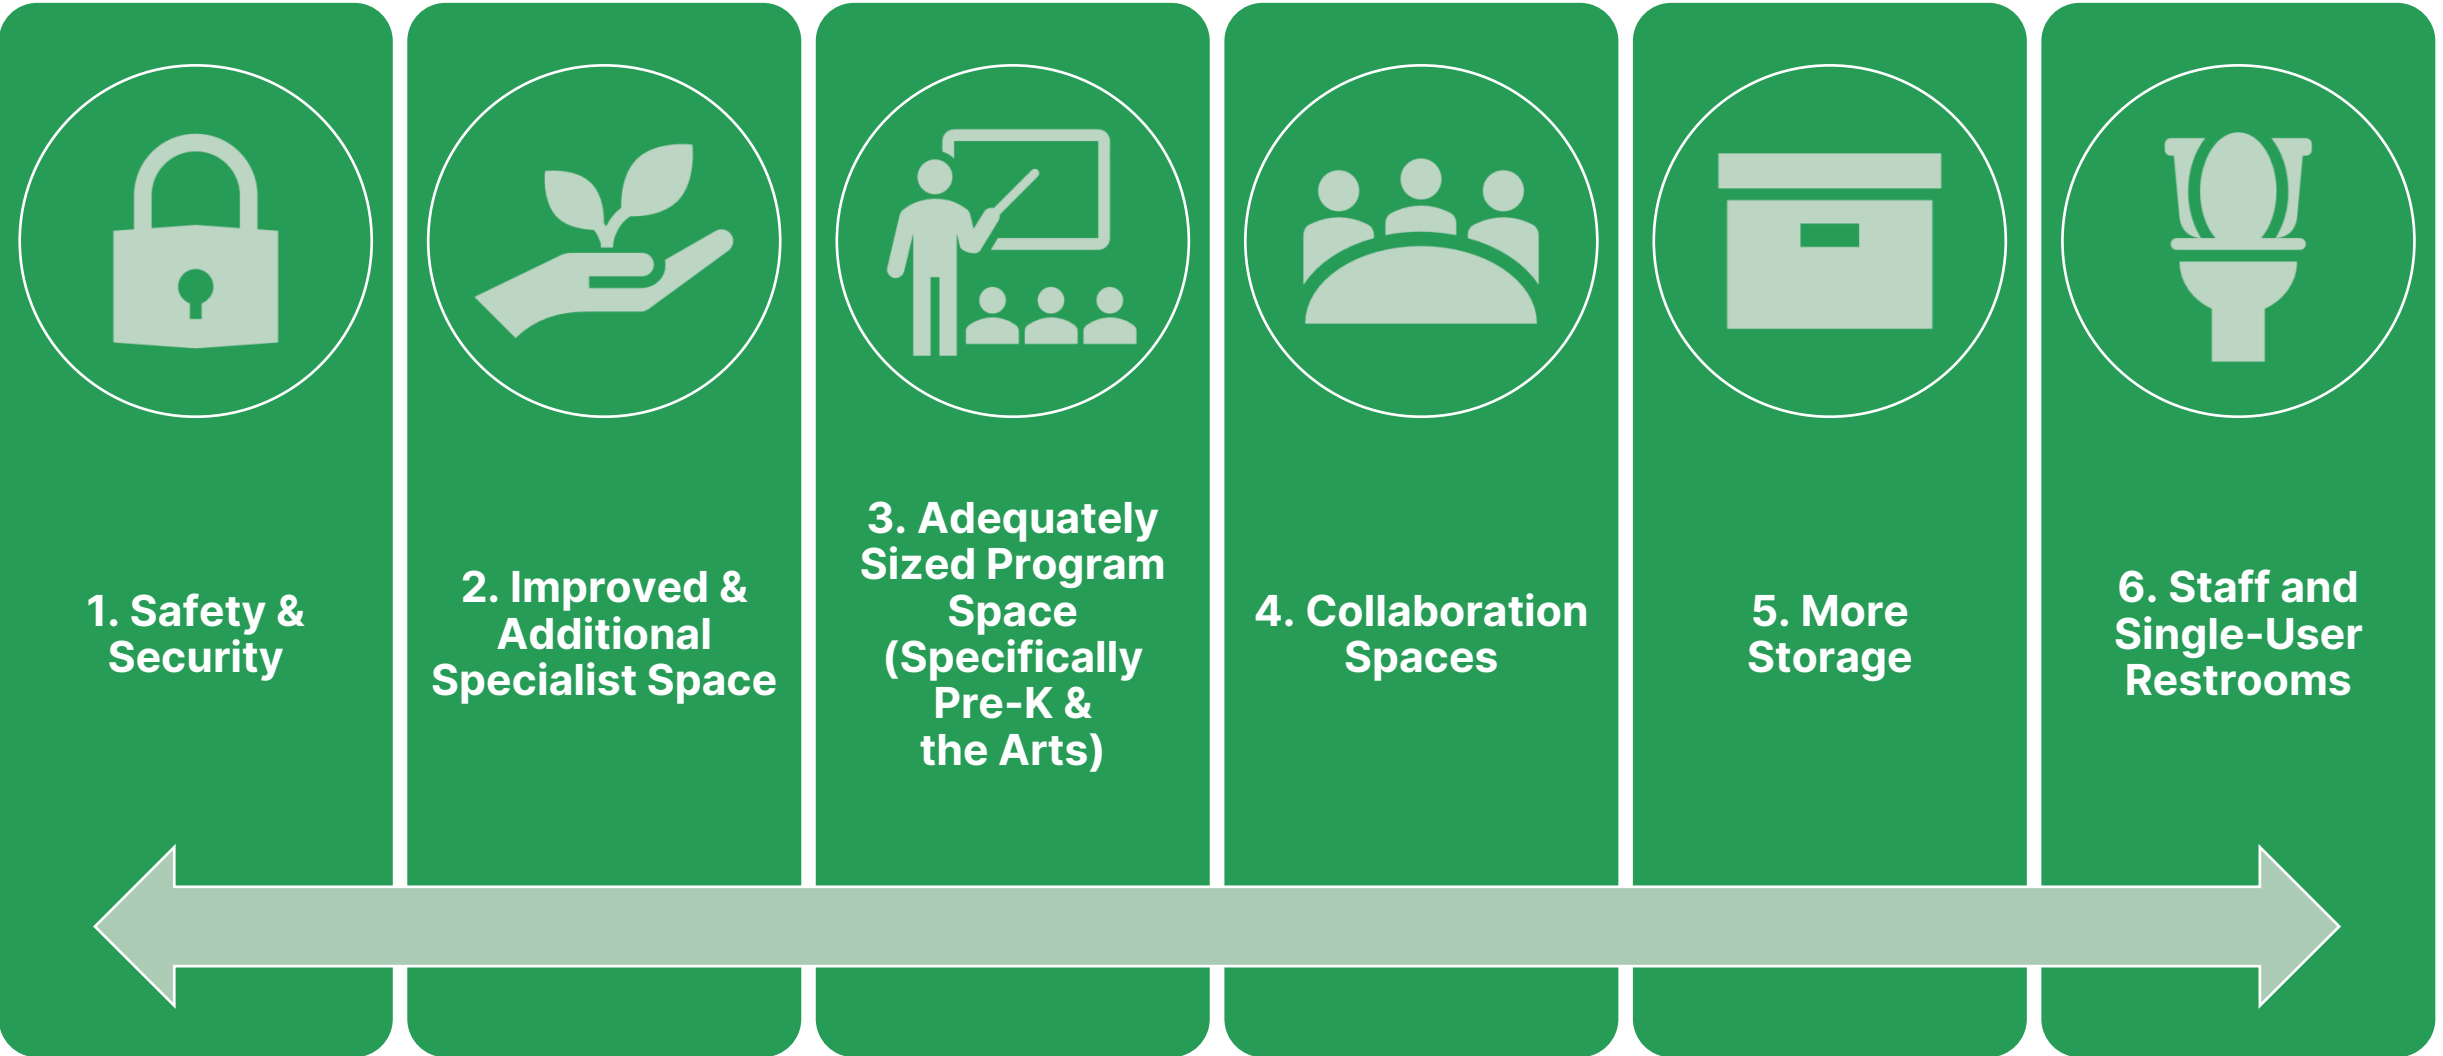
1. Safety & Security

2. Improved & Additional Specialist Space

3. Adequately Sized Program Space (Specifically Pre-K & the Arts)

4. Collaboration Spaces

5. More Storage

6. Staff and Single-User Restrooms